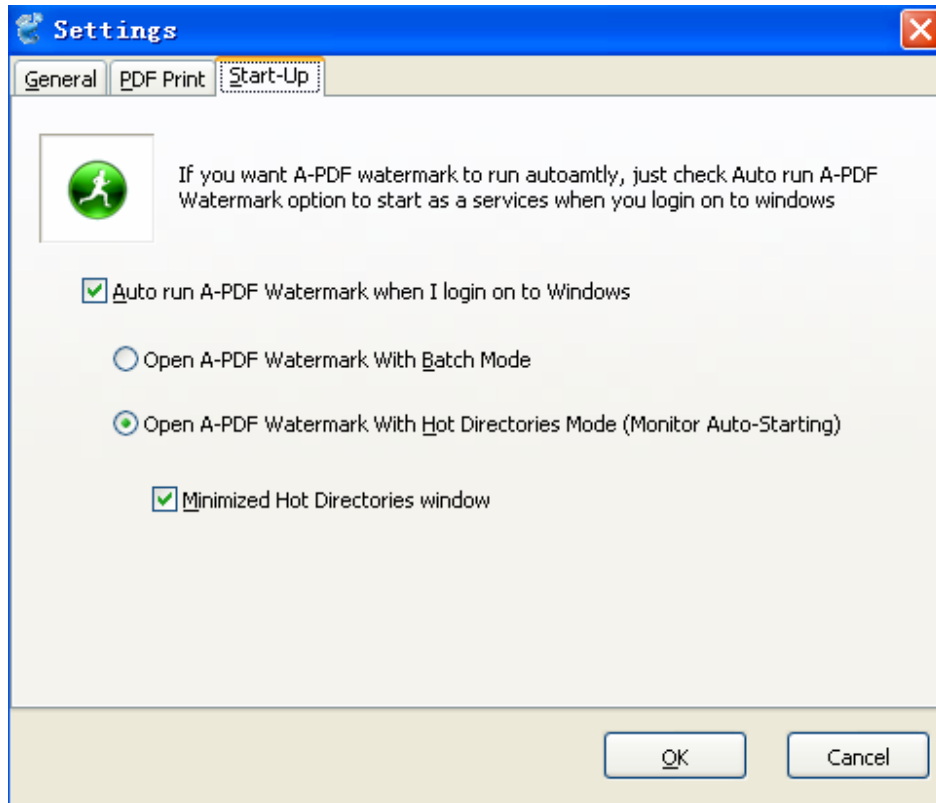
Settings

General | PDF Print | Start-Up

If you want A-PDF watermark to run autoamtly, just check Auto run A-PDF Watermark option to start as a services when you login on to windows

Auto run A-PDF Watermark when I login on to Windows

Open A-PDF Watermark With Batch Mode

Open A-PDF Watermark With Hot Directories Mode (Monitor Auto-Starting)

Minimized Hot Directories window

OK

Cancel